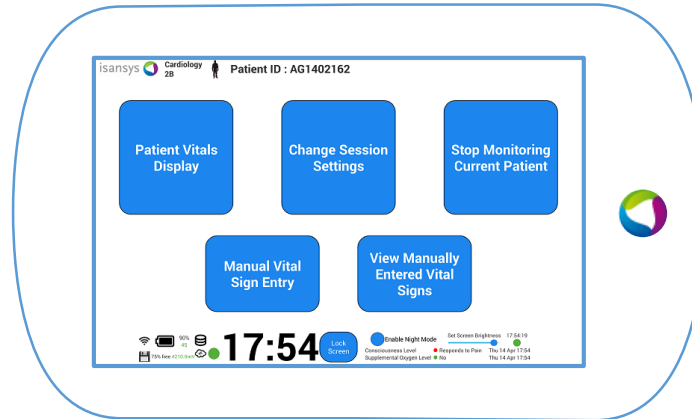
isansys Cardiology 2B Patient ID : AG1402162

Patient Vitals Display

Change Session Settings

Stop Monitoring Current Patient

Manual Vital Sign Entry

View Manually Entered Vital Signs

90% 41

75% free 4210.8MB

17:54

Lock Screen

Enable Night Mode

Set Screen Brightness

17:54:19

Consciousness Level Responds to Pain Thu 14 Apr 17:54

Supplemental Oxygen Level No Thu 14 Apr 17:54